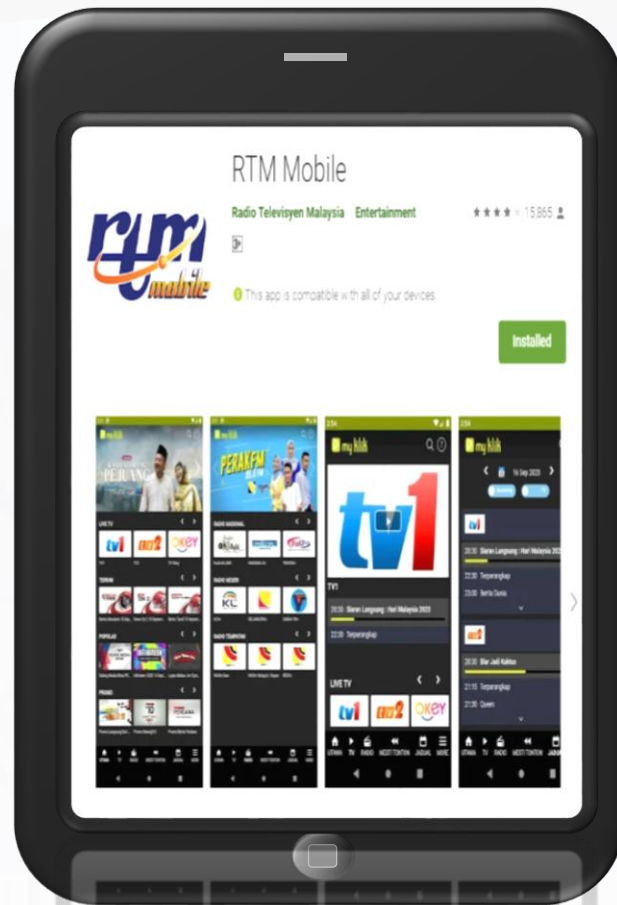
RTM Mobile

Radio Televisyen Malaysia Entertainment

15,865

rtm mobile

This app is compatible with all of your devices.

Installed

my klik

PERAKFM

TV1

20:30 Siaran Langsung | Hari Malaysia 2023

22:30 Terperangkap

LIVE TV

tv1

TV2

okey

20:30 Bar Jadi Kahwin

21:15 Terperangkap

21:30 Queen

UTAMA TV RADIO MESTI TONTON JADUAL MORE